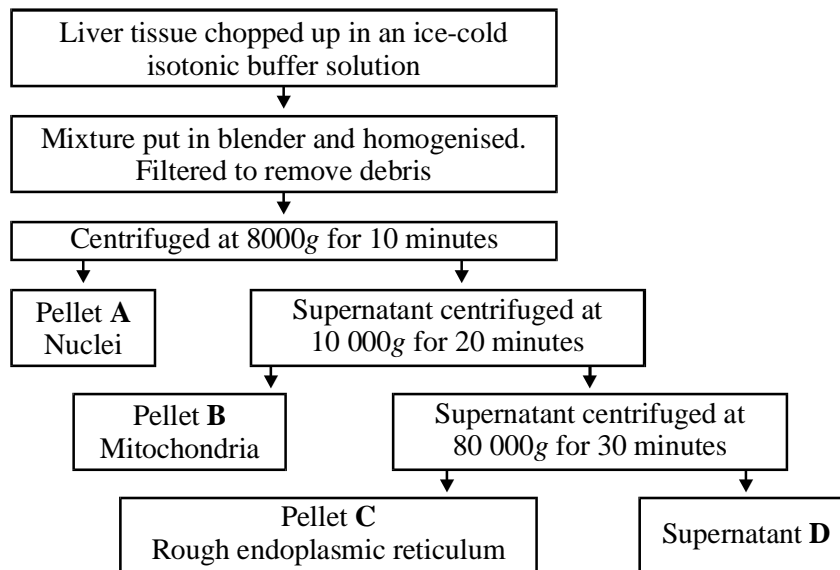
Liver tissue chopped up in an ice-cold isotonic buffer solution

Mixture put in blender and homogenised. Filtered to remove debris

Centrifuged at 8000*g* for 10 minutes

Pellet **A**
Nuclei

Supernatant centrifuged at 10 000*g* for 20 minutes

Pellet **B**
Mitochondria

Supernatant centrifuged at 80 000*g* for 30 minutes

Pellet **C**
Rough endoplasmic reticulum

Supernatant **D**